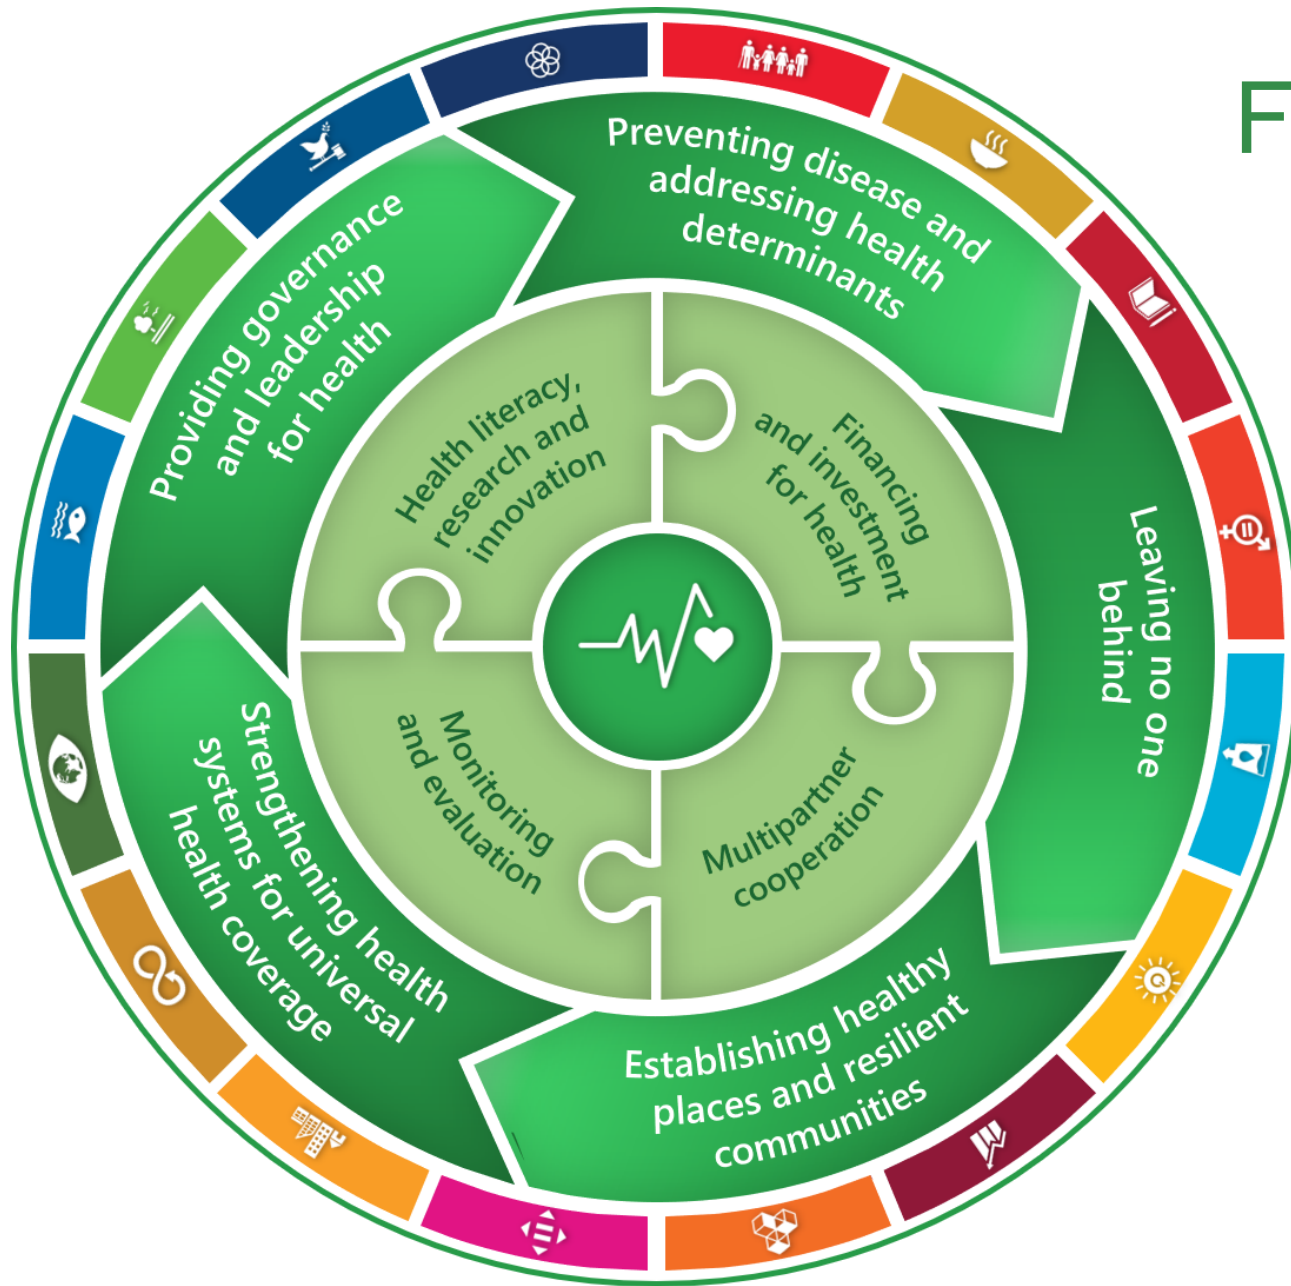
F

Preventing disease and addressing health determinants

Leaving no one behind

Establishing healthy places and resilient communities

Strengthening health systems for universal health coverage

Providing governance and leadership for health

Health literacy, research and innovation

Financing and investment for health

Multipartner cooperation

Monitoring and evaluation